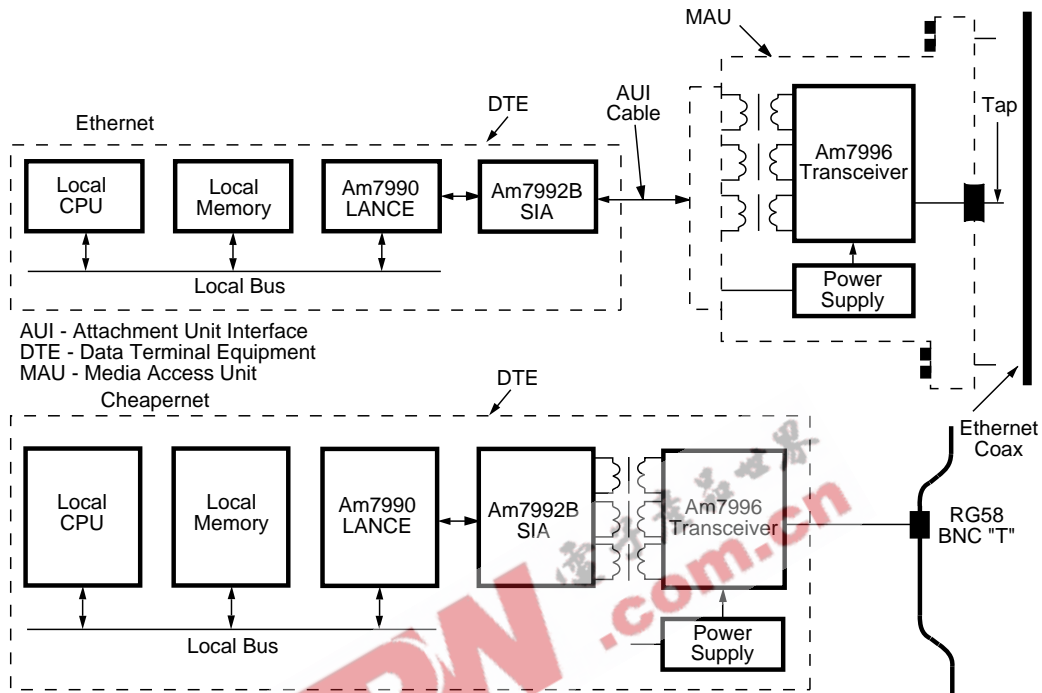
MAU

DTE

AUI Cable

Tap

Ethernet

Local CPU

Local Memory

Am7990 LANCE

Am7992B SIA

Am7996 Transceiver

Local Bus

Power Supply

AUI - Attachment Unit Interface
DTE - Data Terminal Equipment
MAU - Media Access Unit

DTE

Cheapernet

Ethernet Coax

Local CPU

Local Memory

Am7990 LANCE

Am7992B SIA

Am7996 Transceiver

RG58 BNC "T"

Local Bus

Power Supply

.com.cn